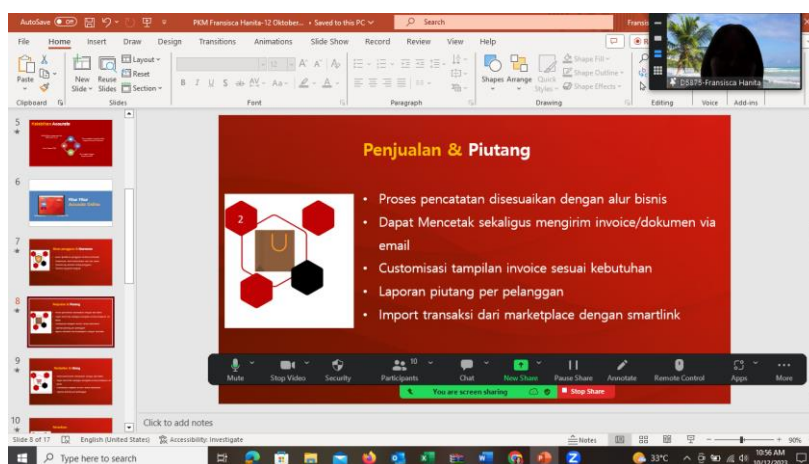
AutoSave Off PKM Fransisca Hanita-12 Oktober... • Saved to this PC Search

File Home Insert Draw Design Transitions Animations Slide Show Record Review View Help

Paste Clipboard New Slide Reuse Slides Layout Reset Section Slides Font Paragraph Shapes Arrange Quick Styles Shape Fill Shape Outline Shape Effects Drawing Editing Voice Add-ins

DS875-Fransisca Hanita

5
6
7
8
9
10

Penjualan & Piutang

2

• Proses pencatatan disesuaikan dengan alur bisnis
• Dapat Mencetak sekaligus mengirim invoice/dokumen via email
• Customisasi tampilan invoice sesuai kebutuhan
• Laporan piutang per pelanggan
• Import transaksi dari marketplace dengan smartlink

Mute Stop Video Security Participants 10 Chat New Share Pause Share Annotate Remote Control Apps More

You are screen sharing Stop Share

Click to add notes

Slide 8 of 17 English (United States) Accessibility: Investigate Notes 90%

Type here to search 33°C 10:56 AM